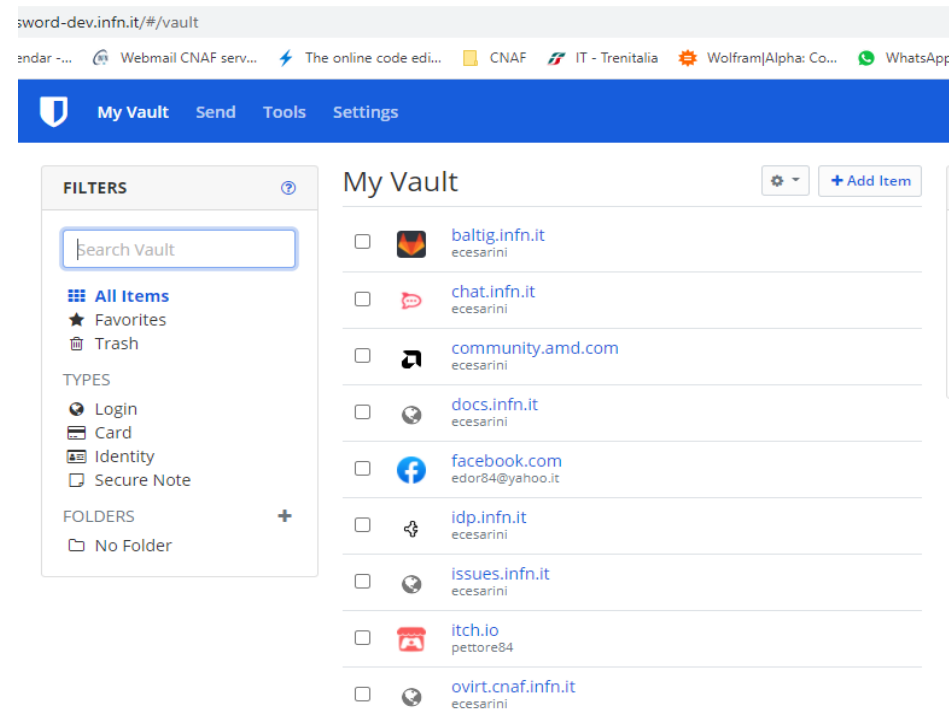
sword-dev.infn.it/#/vault

endar -... Webmail CNAF serv... The online code edi... CNAF IT - Trenitalia Wolfram|Alpha: Co... WhatsApp

My Vault Send Tools Settings

FILTERS

Search Vault

All Items
Favorites
Trash

TYPES

Login
Card
Identity
Secure Note

FOLDERS

No Folder

My Vault

Add Item

baltig.infn.it
ecesarini

chat.infn.it
ecesarini

community.amd.com
ecesarini

docs.infn.it
ecesarini

facebook.com
edor84@yahoo.it

idp.infn.it
ecesarini

issues.infn.it
ecesarini

itch.io
pettore84

ovirt.cnaf.infn.it
ecesarini